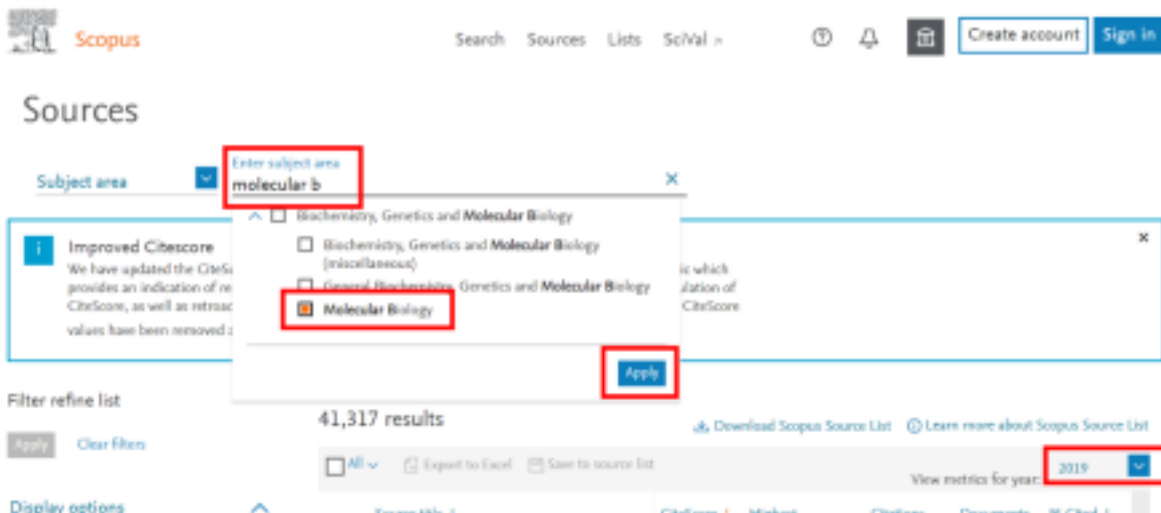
Scopus

Search Sources Lists SciVal

Create account Sign in

Sources

Subject area

Enter subject area
molecular b

Biochemistry, Genetics and Molecular Biology

Biochemistry, Genetics and Molecular Biology (miscellaneous)

General Biochemistry, Genetics and Molecular Biology

Molecular Biology

Apply

Improved Citescore
We have updated the CiteS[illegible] ic which provides an indication of re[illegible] ulation of CiteScore, as well as retroac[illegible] CiteScore values have been removed a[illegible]

Filter refine list

Apply Clear filters

Display options

41,317 results

Download Scopus Source List Learn more about Scopus Source List

All Export to Excel Save to source list

View metrics for year: 2019